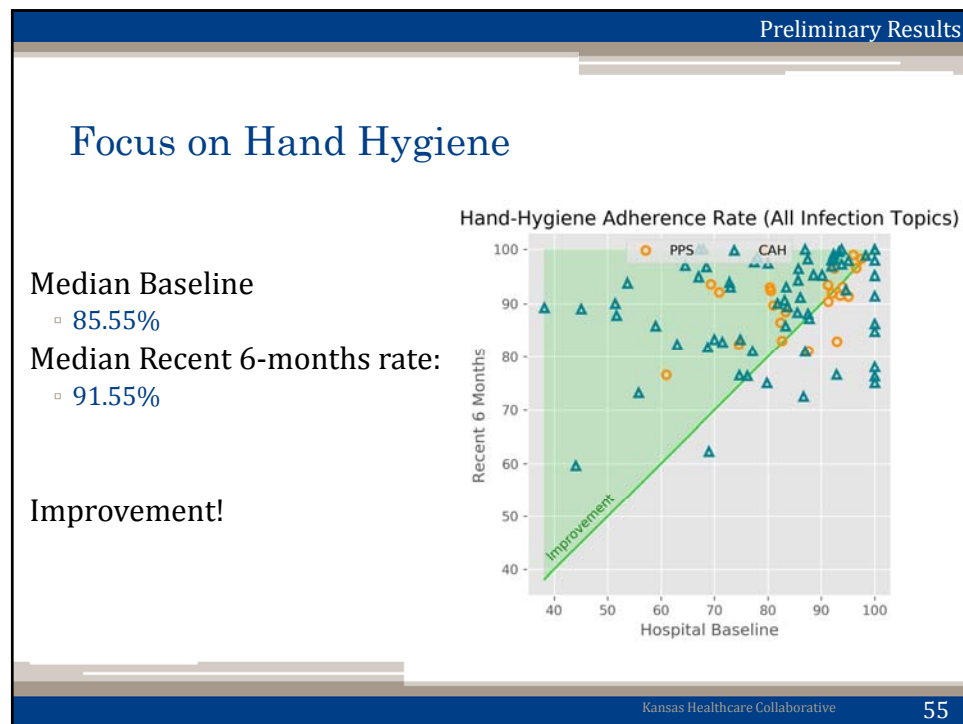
Preliminary Results

Focus on Hand Hygiene

Median Baseline
▫ 85.55%
Median Recent 6-months rate:
▫ 91.55%

Improvement!

Hand-Hygiene Adherence Rate (All Infection Topics)

PPS CAH

Recent 6 Months

100
90
80
70
60
50
40

Improvement

40 50 60 70 80 90 100
Hospital Baseline

Kansas Healthcare Collaborative

55